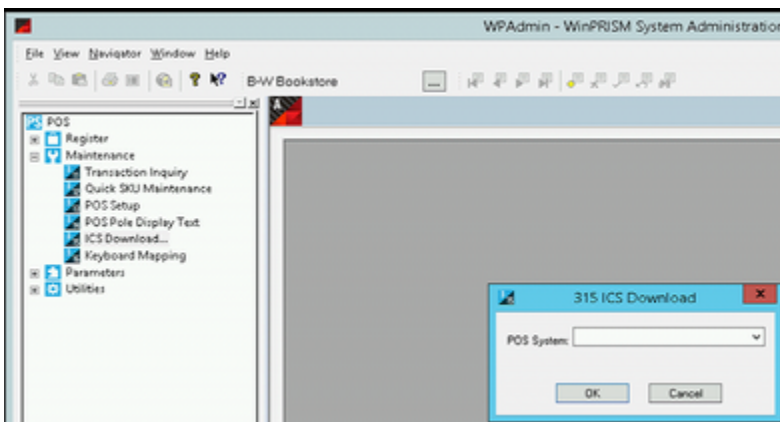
WPAdmin - WinPRISM System Administratio

File View Navigator Window Help

B-W Bookstore

...

POS
Register
Maintenance
Transaction Inquiry
Quick SKU Maintenance
POS Setup
POS Pole Display Text
ICS Download...
Keyboard Mapping
Parameters
Utilities

315 ICS Download

POS System:

OK

Cancel